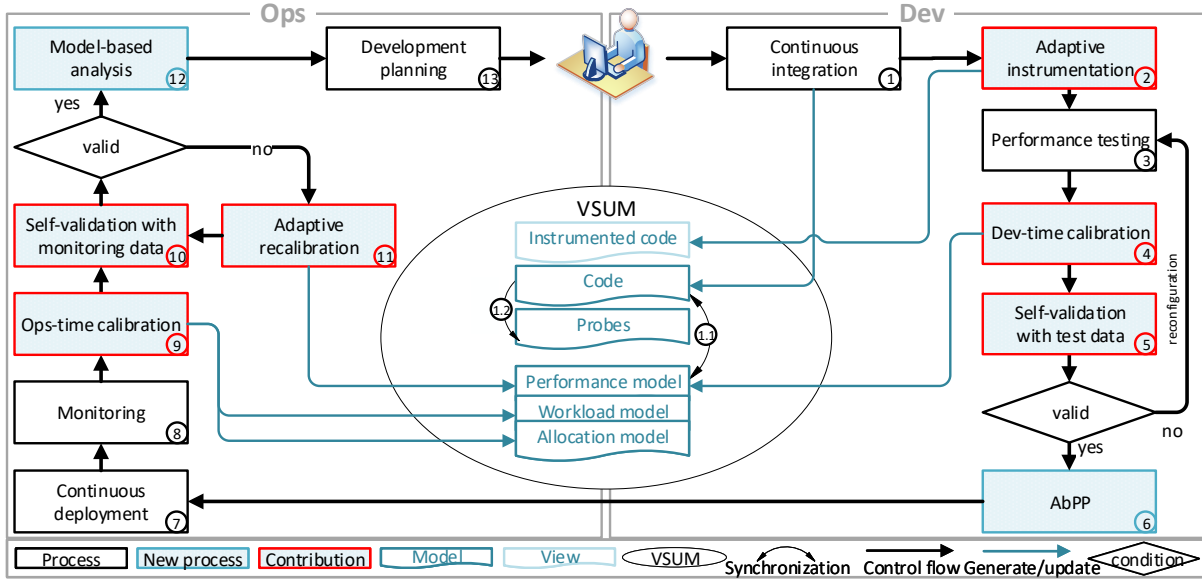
Ops

Dev

Model-based analysis 12

Development planning 13

Continuous integration 1

Adaptive instrumentation 2

yes

valid

no

Performance testing 3

Self-validation with monitoring data 10

Adaptive recalibration 11

VSUM

Instrumented code

Code

1.2

Probes

1.1

Performance model

Workload model

Allocation model

Dev-time calibration 4

Self-validation with test data 5

reconfiguration

Ops-time calibration 9

Monitoring 8

valid

no

yes

Continuous deployment 7

AbPP 6

Process | New process | Contribution | Model | View | VSUM | Synchronization | Control flow | Generate/update | condition